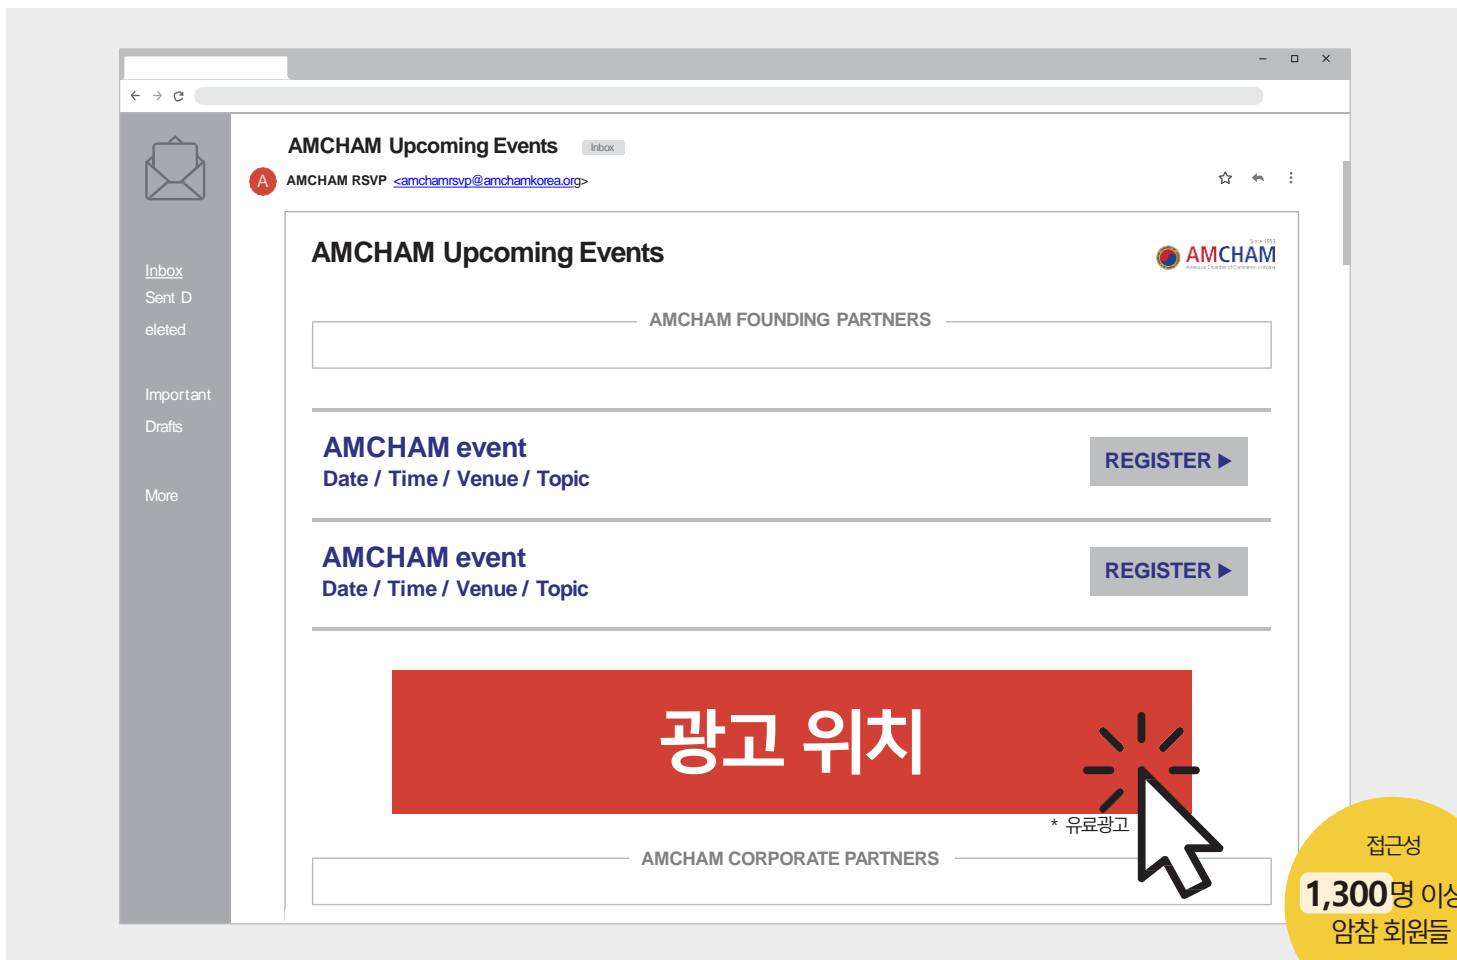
AMCHAM Upcoming Events Inbox

A AMCHAM RSVP <amchamrsvp@amchamkorea.org>

Inbox
Sent D
eleted

Important
Drafts

More

AMCHAM Upcoming Events

Since 1953 AMCHAM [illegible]

AMCHAM FOUNDING PARTNERS

AMCHAM event
Date / Time / Venue / Topic

REGISTER ▶

AMCHAM event
Date / Time / Venue / Topic

REGISTER ▶

광고 위치

* 유료광고

AMCHAM CORPORATE PARTNERS

접근성
1,300명 이상
암참 회원들